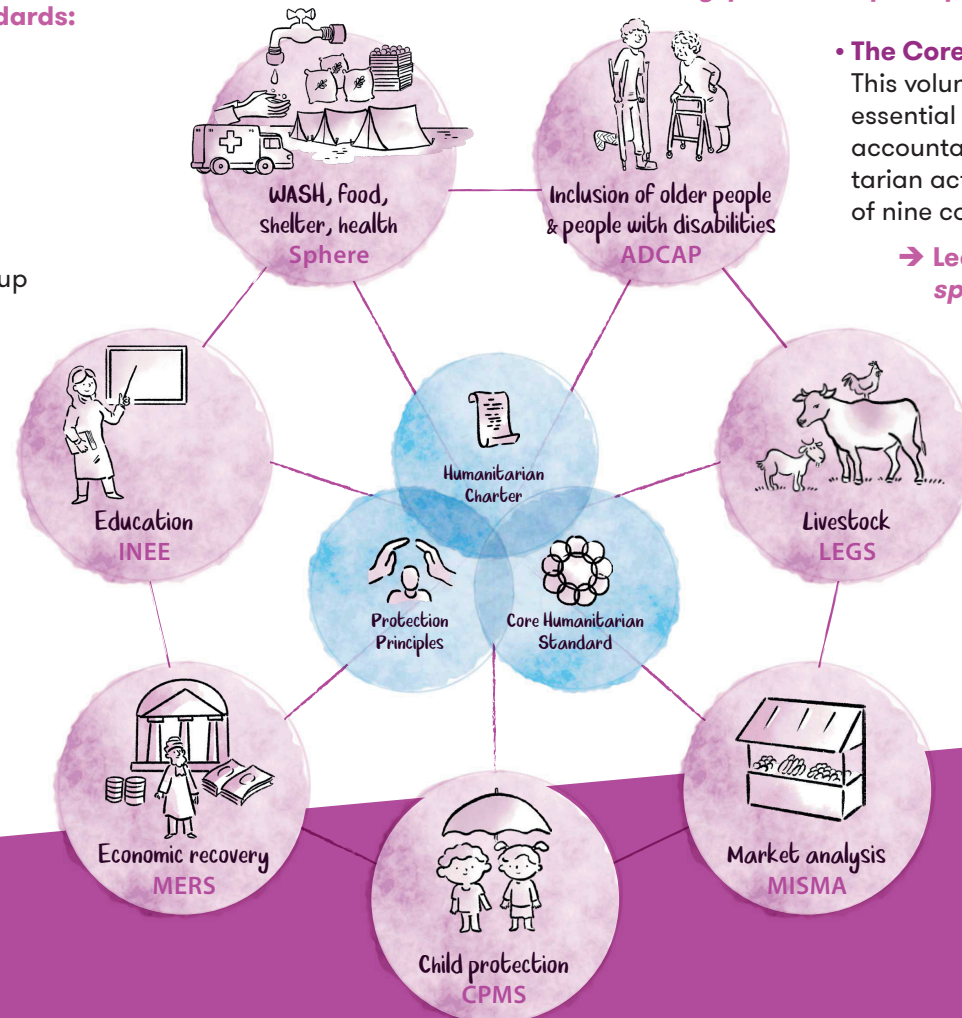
dards:

up

WASH, food, shelter, health
Sphere

Inclusion of older people & people with disabilities
ADCAP

• The Core
This volum
essential
accounta
tarian act
of nine co

➔ Le
sp

Education
INEE

Humanitarian Charter

Livestock
LEGS

Protection Principles

Core Humanitarian Standard

Economic recovery
MERS

Market analysis
MISMA

Child protection
CPMS